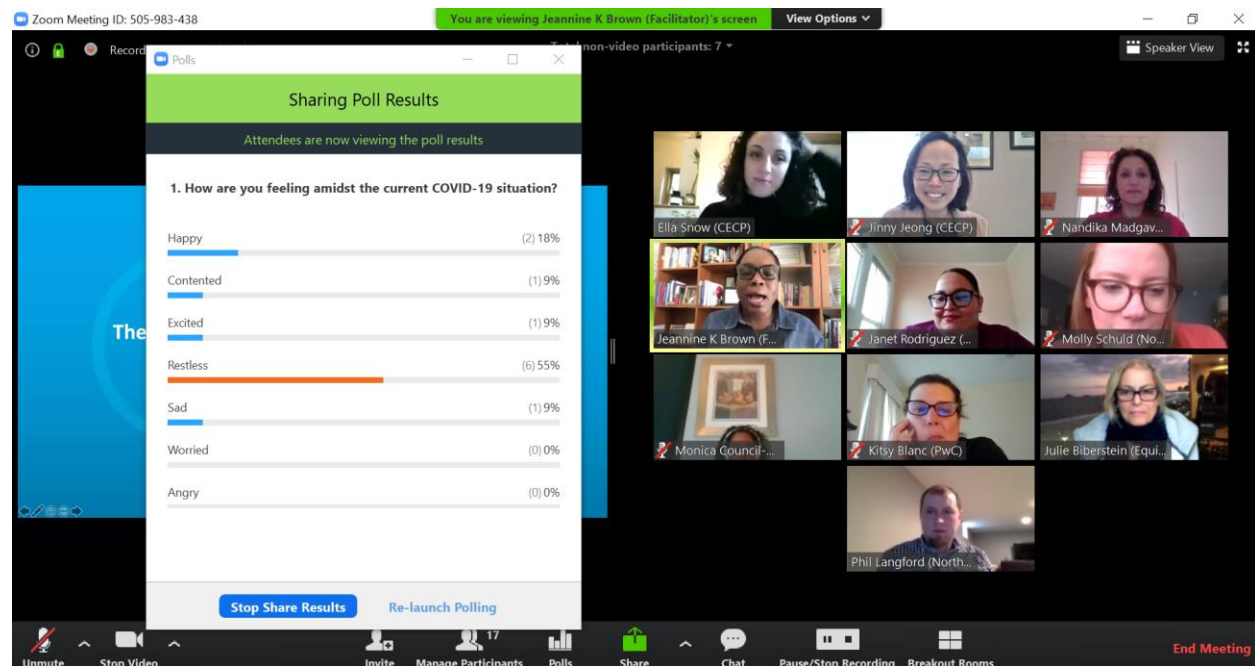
Zoom Meeting ID: 505-983-438

You are viewing Jeannine K Brown (Facilitator)'s screen

View Options

Record

Polls

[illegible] non-video participants: 7

Speaker View

Sharing Poll Results

Attendees are now viewing the poll results

1. How are you feeling amidst the current COVID-19 situation?

Happy (2) 18%

Contented (1) 9%

Excited (1) 9%

Restless (6) 55%

Sad (1) 9%

Worried (0) 0%

Angry (0) 0%

Stop Share Results

Re-launch Polling

The

Ella Snow (CECP)

Jinny Jeong (CECP)

Nandika Madgav...

Jeannine K Brown (F...

Janet Rodriguez (...

Molly Schuld (No...

Monica Council-...

Kitsy Blanc (PwC)

Julie Biberstein (Equi...

Phil Langford (North...

Unmute

Stop Video

Invite

17

Manage Participants

Polls

Share

Chat

Pause/Stop Recording

Breakout Rooms

End Meeting